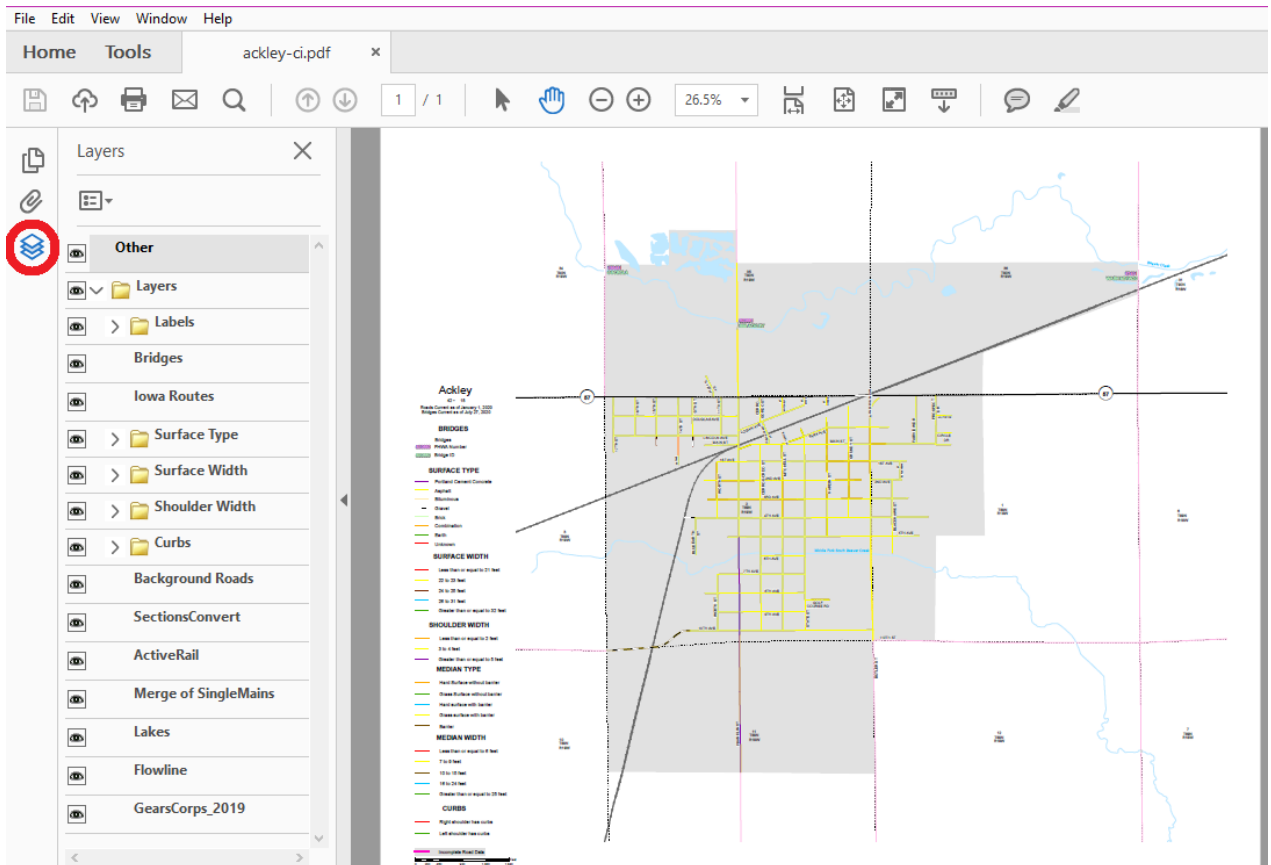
File Edit View Window Help

Home Tools ackley-ci.pdf ×

1 / 1 26.5%

Layers

Other

Layers

Labels

Bridges

Iowa Routes

Surface Type

Surface Width

Shoulder Width

Curbs

Background Roads

SectionsConvert

ActiveRail

Merge of SingleMains

Lakes

Flowline

GearsCorps_2019

Ackley

BRIDGES

SURFACE TYPE

SURFACE WIDTH

SHOULDER WIDTH

MEDIAN TYPE

MEDIAN WIDTH

CURBS

57

57